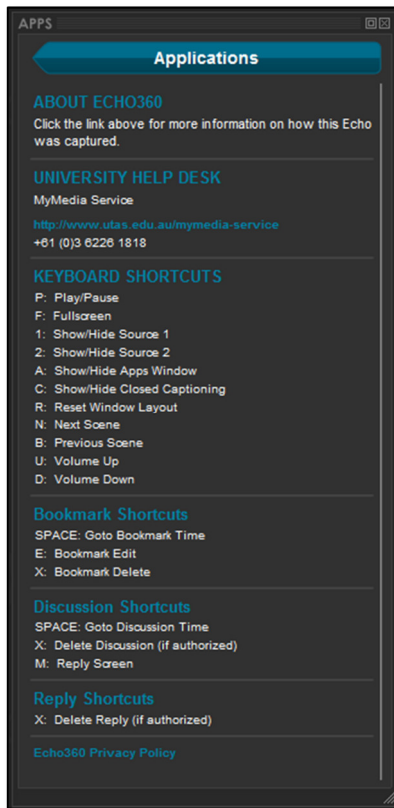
APPS

Applications

ABOUT ECHO360

Click the link above for more information on how this Echo was captured.

UNIVERSITY HELP DESK

MyMedia Service

http://www.utas.edu.au/mymedia-service

+61 (0)3 6226 1818

KEYBOARD SHORTCUTS

P: Play/Pause
F: Fullscreen
1: Show/Hide Source 1
2: Show/Hide Source 2
A: Show/Hide Apps Window
C: Show/Hide Closed Captioning
R: Reset Window Layout
N: Next Scene
B: Previous Scene
U: Volume Up
D: Volume Down

Bookmark Shortcuts

SPACE: Goto Bookmark Time
E: Bookmark Edit
X: Bookmark Delete

Discussion Shortcuts

SPACE: Goto Discussion Time
X: Delete Discussion (if authorized)
M: Reply Screen

Reply Shortcuts

X: Delete Reply (if authorized)

Echo360 Privacy Policy